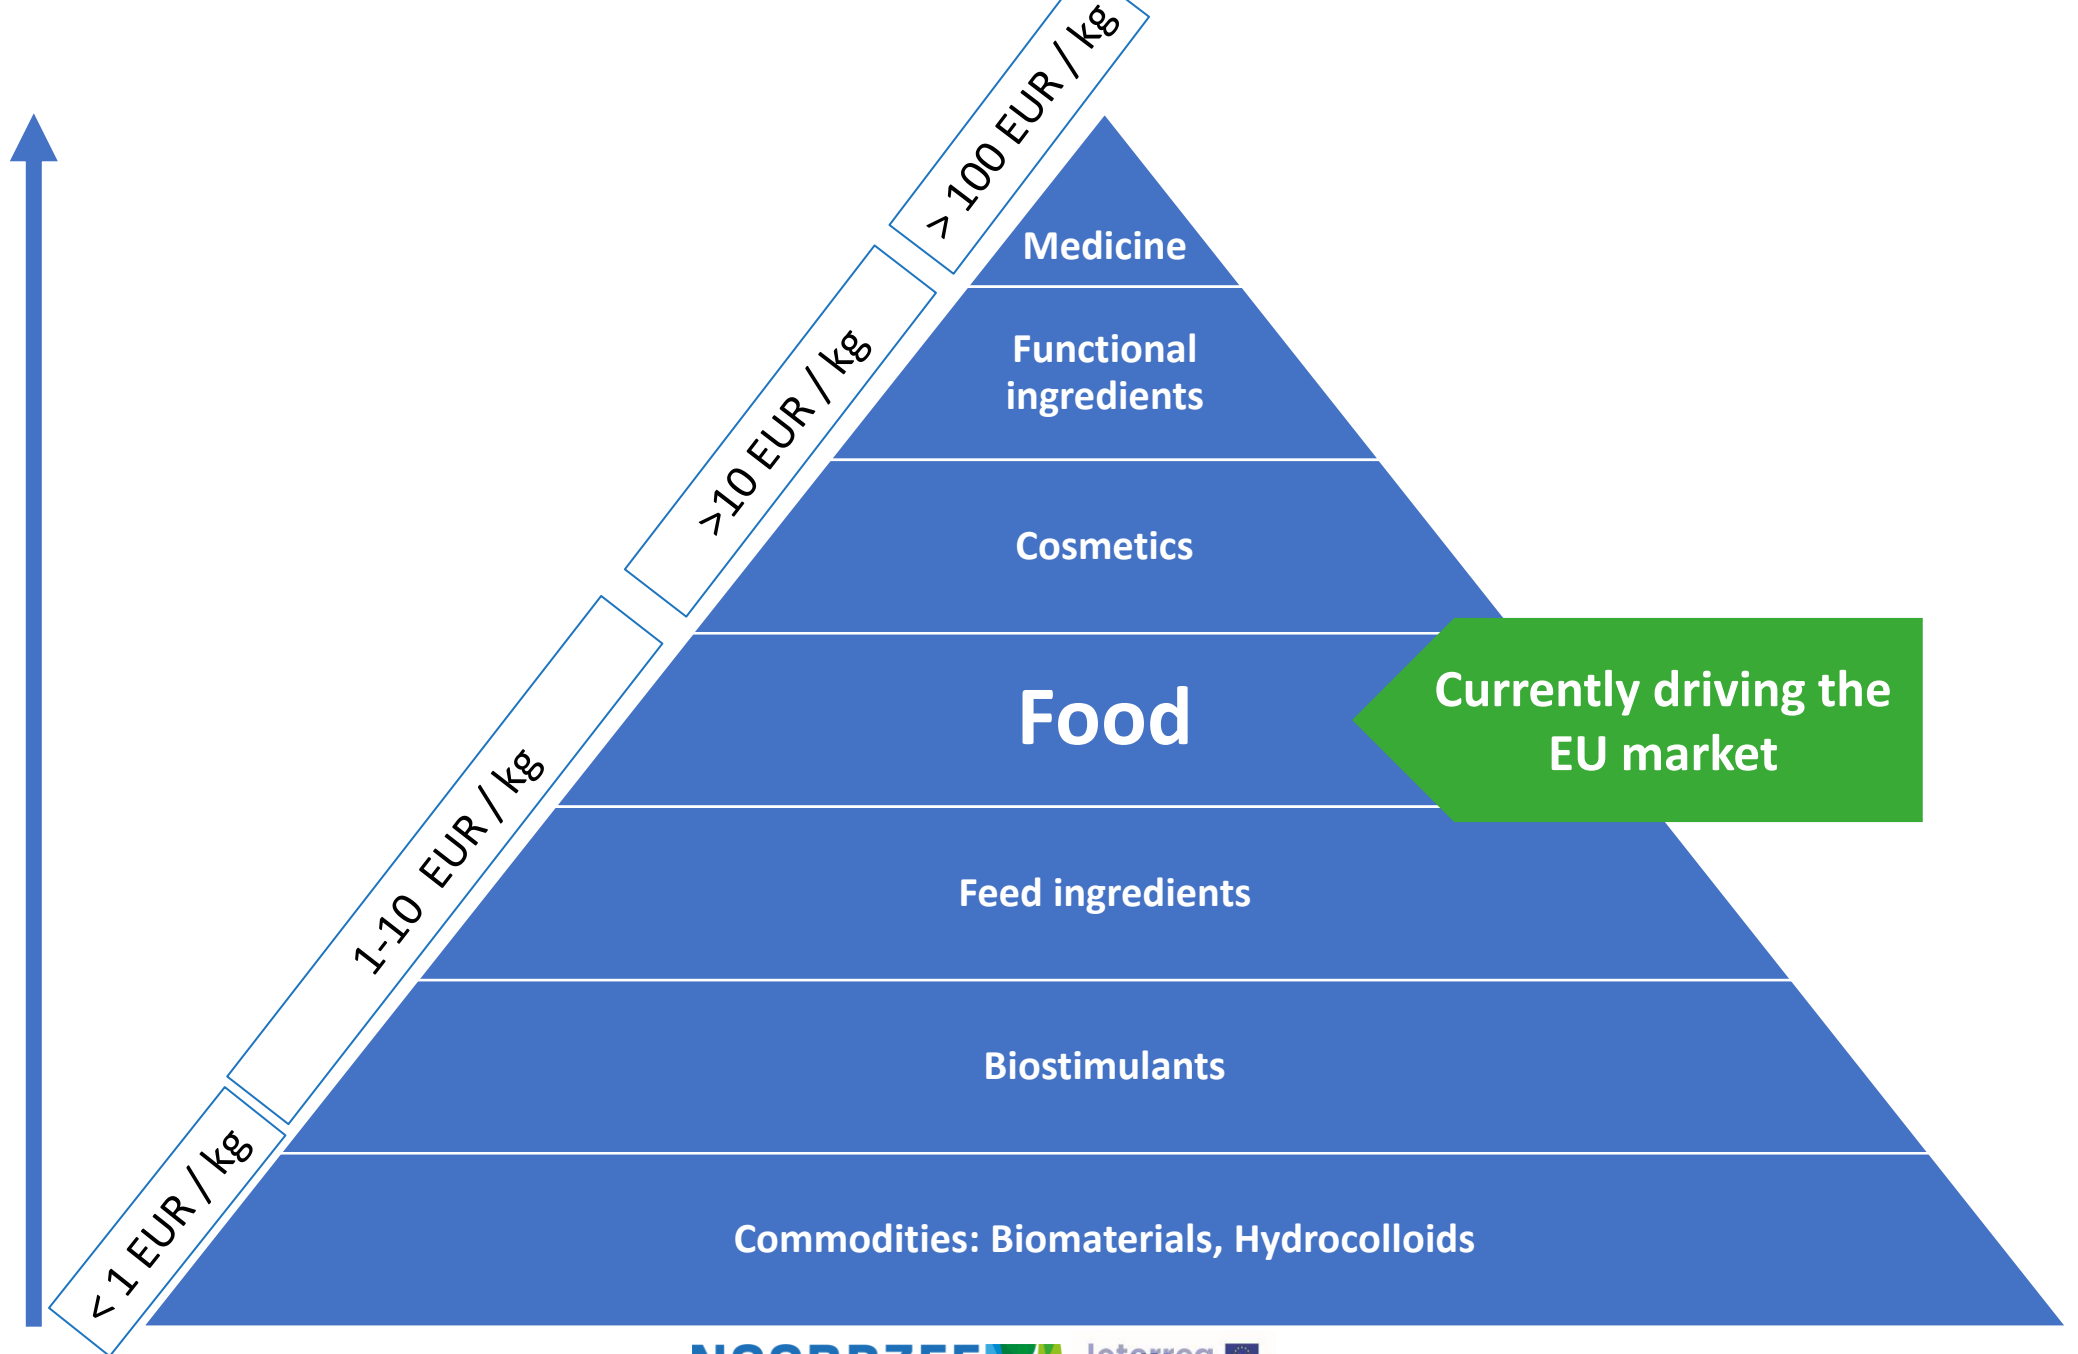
> 100 EUR / kg

>10 EUR / kg

1-10 EUR / kg

< 1 EUR / kg

Medicine

Functional ingredients

Cosmetics

Food

Currently driving the EU market

Feed ingredients

Biostimulants

Commodities: Biomaterials, Hydrocolloids

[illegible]